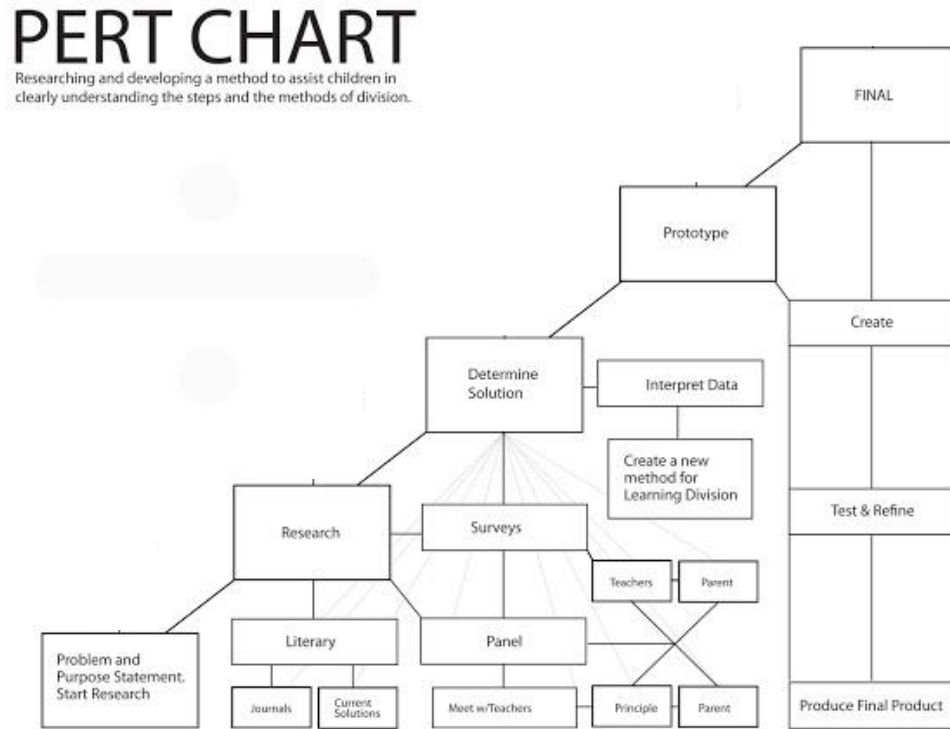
PERT CHART

Researching and developing a method to assist children in clearly understanding the steps and the methods of division.

FINAL

Prototype

Create

Determine Solution

Interpret Data

Create a new method for Learning Division

Test & Refine

Research

Surveys

Teachers

Parent

Problem and Purpose Statement. Start Research

Literary

Panel

Journals

Current Solutions

Meet w/Teachers

Principle

Parent

Produce Final Product